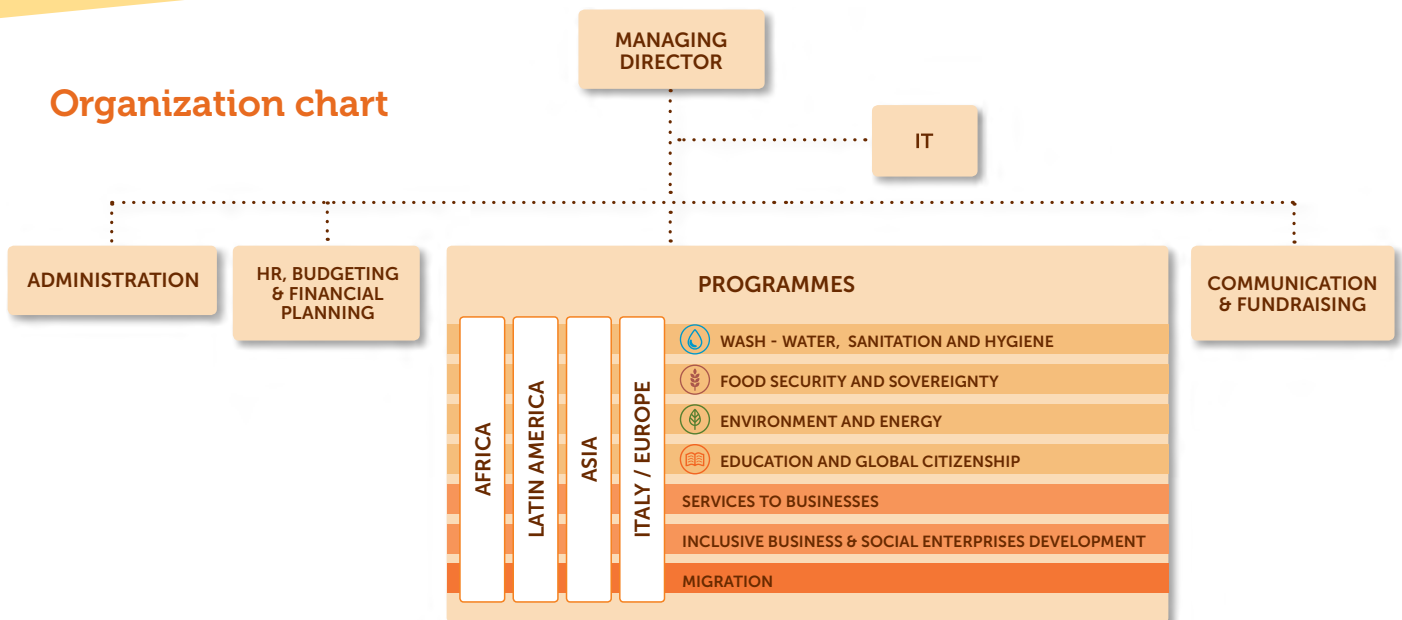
Organization chart

MANAGING DIRECTOR

IT

ADMINISTRATION

HR, BUDGETING & FINANCIAL PLANNING

PROGRAMMES

AFRICA

LATIN AMERICA

ASIA

ITALY / EUROPE

WASH - WATER, SANITATION AND HYGIENE

FOOD SECURITY AND SOVEREIGNTY

ENVIRONMENT AND ENERGY

EDUCATION AND GLOBAL CITIZENSHIP

SERVICES TO BUSINESSES

INCLUSIVE BUSINESS & SOCIAL ENTERPRISES DEVELOPMENT

MIGRATION

COMMUNICATION & FUNDRAISING